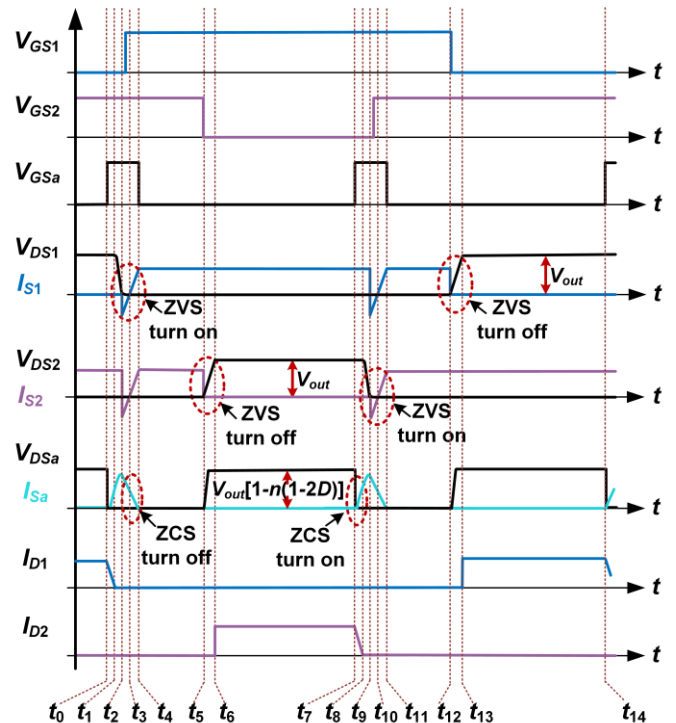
$V_{GS1}$ $t$

$V_{GS2}$ $t$

$V_{GSa}$ $t$

$V_{DS1}$
$I_{S1}$ $V_{out}$ $t$
ZVS turn on
ZVS turn off

$V_{DS2}$ $V_{out}$
$I_{S2}$ $t$
ZVS turn off
ZVS turn on

$V_{DSa}$
$I_{Sa}$ $V_{out}[1-n(1-2D)]$ $t$
ZCS turn off
ZCS turn on

$I_{D1}$ $t$

$I_{D2}$ $t$

$t_0$ $t_1$ $t_2$ $t_3$ $t_4$ $t_5$ $t_6$ $t_7$ $t_8$ $t_9$ $t_{10}$ $t_{11}$ $t_{12}$ $t_{13}$ $t_{14}$